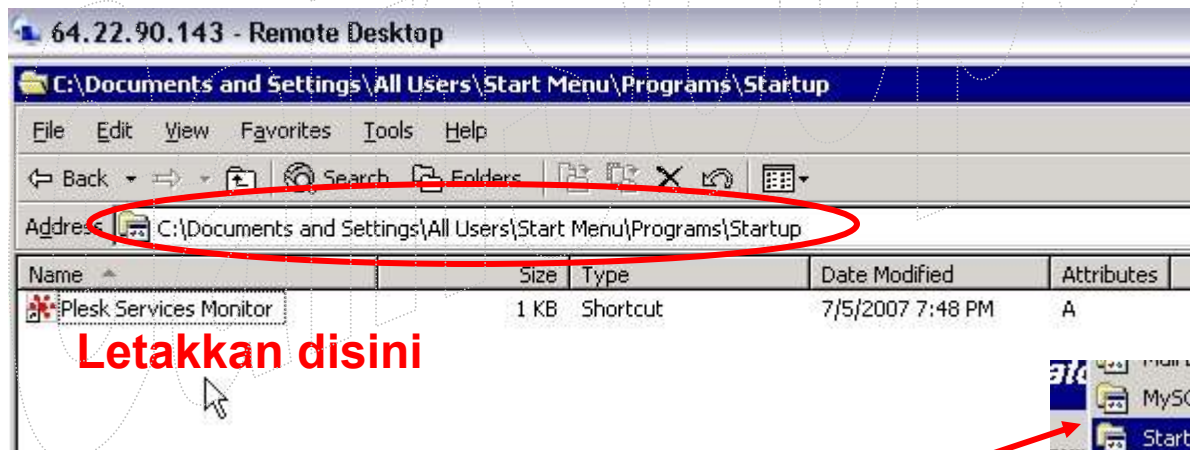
64.22.90.143 - Remote Desktop

C:\Documents and Settings\All Users\Start Menu\Programs\Startup

File Edit View Favorites Tools Help

Back Search Folders

Address C:\Documents and Settings\All Users\Start Menu\Programs\Startup

| Name | Size | Type | Date Modified | Attributes |
|---|---|---|---|---|
| Plesk Services Monitor | 1 KB | Shortcut | 7/5/2007 7:48 PM | A |

Letakkan disini

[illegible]
MySQ
Start